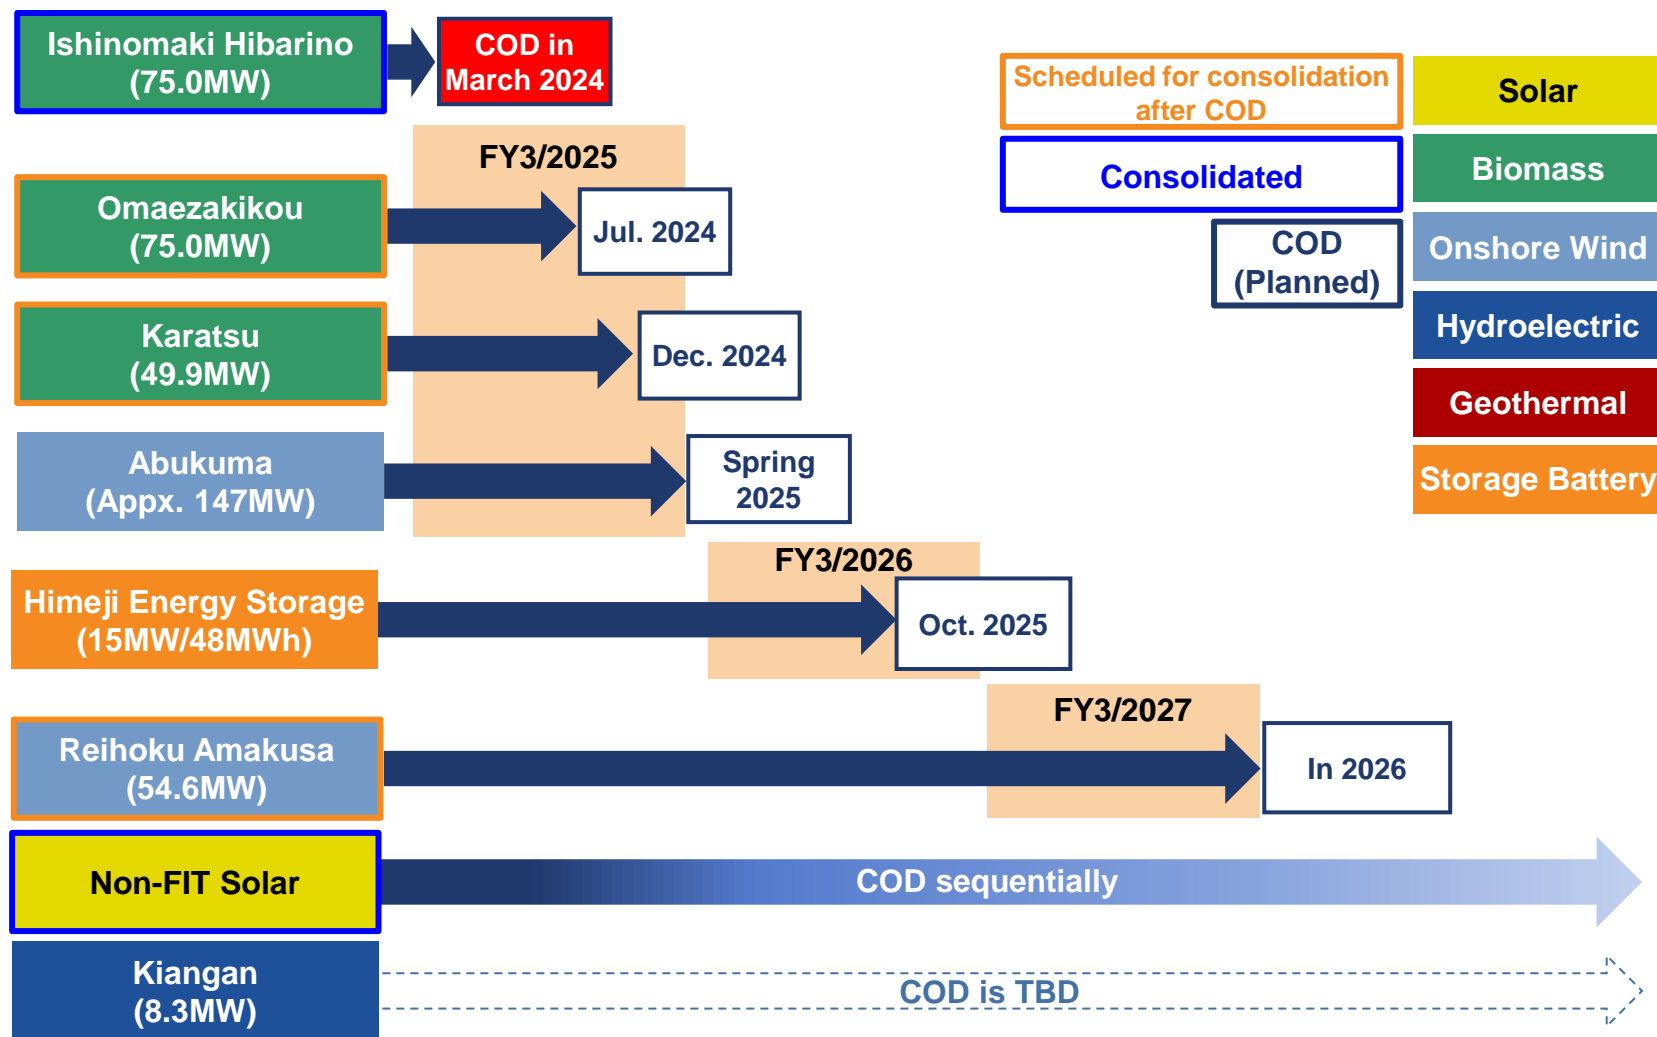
Ishinomaki Hibarino (75.0MW)

COD in March 2024

Scheduled for consolidation after COD

Consolidated

COD (Planned)

Solar

Biomass

Onshore Wind

Hydroelectric

Geothermal

Storage Battery

FY3/2025

Omaezakikou (75.0MW)

Jul. 2024

Karatsu (49.9MW)

Dec. 2024

Abukuma (Appx. 147MW)

Spring 2025

FY3/2026

Himeji Energy Storage (15MW/48MWh)

Oct. 2025

FY3/2027

Reihoku Amakusa (54.6MW)

In 2026

Non-FIT Solar

COD sequentially

Kiangan (8.3MW)

COD is TBD